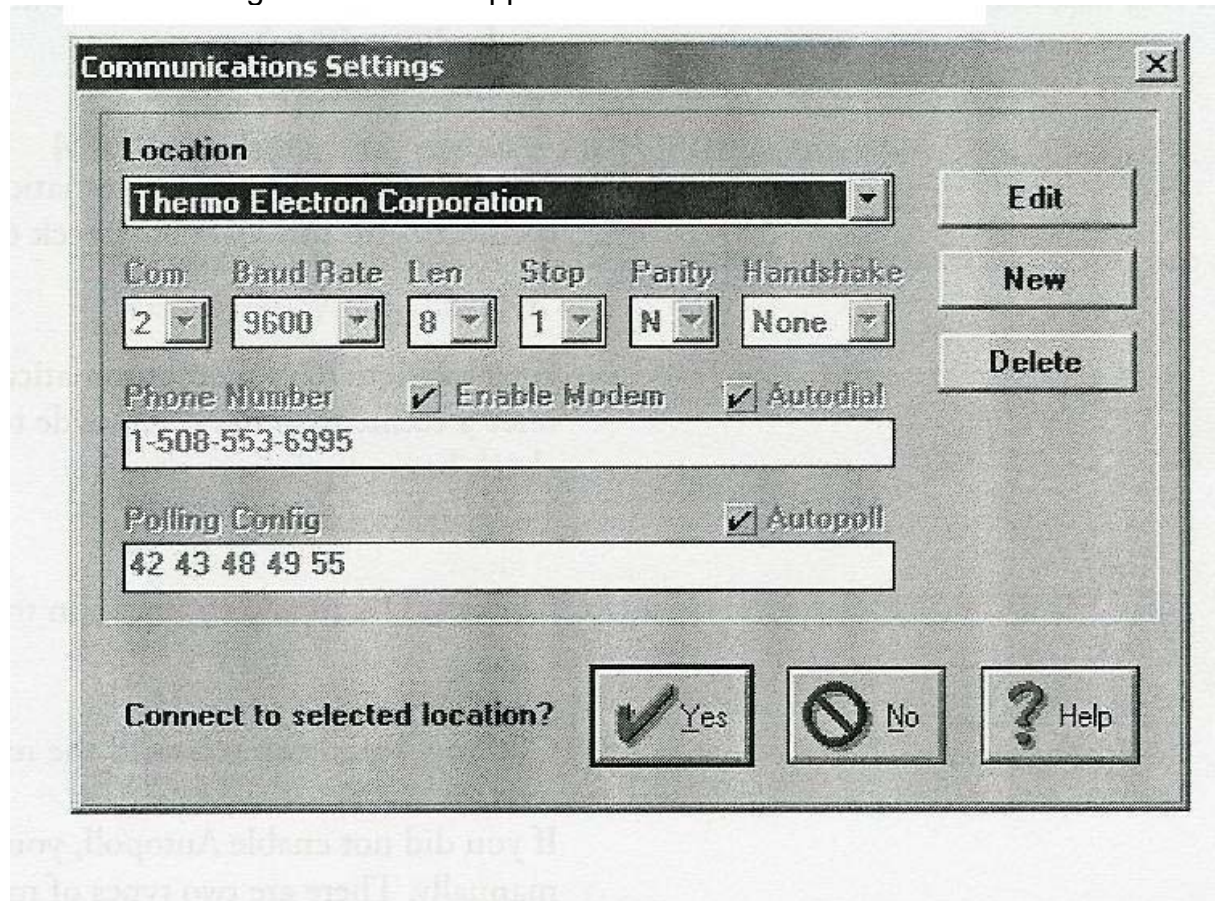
Communications Settings

Location
Thermo Electron Corporation

Edit
New
Delete

Com
2
Baud Rate
9600
Len
8
Stop
1
Parity
N
Handshake
None

Phone Number
Enable Modem
Autodial
1-508-553-6995

Polling Config
Autopoll
42 43 48 49 55

Connect to selected location?
Yes
No
Help

If you did not enable Autopoll, you
manually. There are two types of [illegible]